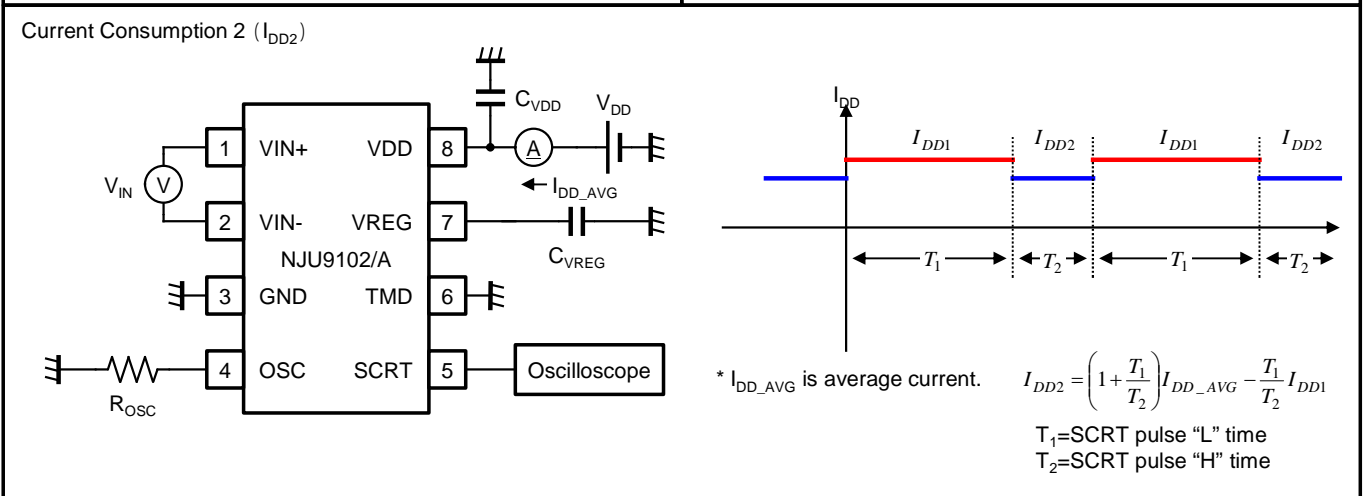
Current Consumption 2（$I_{DD2}$）

$C_{VDD}$

$V_{DD}$

1 VIN+

VDD 8

A

$V_{IN}$

V

$I_{DD\_AVG}$

2 VIN-

VREG 7

NJU9102/A

$C_{VREG}$

3 GND

TMD 6

4 OSC

SCRT 5

Oscilloscope

$R_{OSC}$

$I_{DD}$

$I_{DD1}$ $I_{DD2}$ $I_{DD1}$ $I_{DD2}$

$T_1$ $T_2$ $T_1$ $T_2$

* $I_{DD\_AVG}$ is average current.

$I_{DD2} = \left(1+\frac{T_1}{T_2}\right)I_{DD\_AVG} - \frac{T_1}{T_2}I_{DD1}$

$T_1$=SCRT pulse “L” time
$T_2$=SCRT pulse “H” time